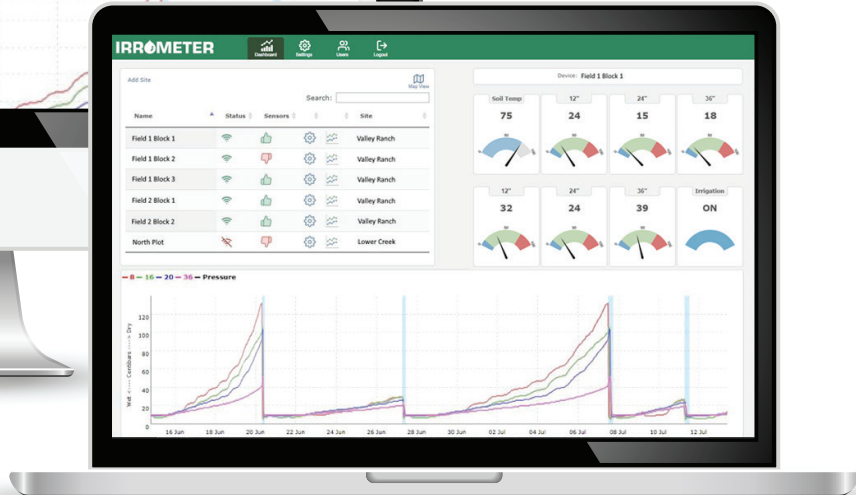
IRROMETER

Dashboard Settings Users Logout

Add Site

Map View

Search:

| Name | Status | Sensors | | | Site |
|---|---|---|---|---|---|
| Field 1 Block 1 | | | | | Valley Ranch |
| Field 1 Block 2 | | | | | Valley Ranch |
| Field 1 Block 3 | | | | | Valley Ranch |
| Field 2 Block 1 | | | | | Valley Ranch |
| Field 2 Block 2 | | | | | Valley Ranch |
| North Plot | | | | | Lower Creek |

Device: Field 1 Block 1

Soil Temp 75
12" 24
24" 15
36" 18

12" 32
24" 24
36" 39
Irrigation ON

8 16 20 36 Pressure

Wet ← Centibars → Dry

0 20 40 60 80 100 120

16 Jun 18 Jun 20 Jun 22 Jun 24 Jun 26 Jun 28 Jun 30 Jun 02 Jul 04 Jul 06 Jul 08 Jul 10 Jul 12 Jul